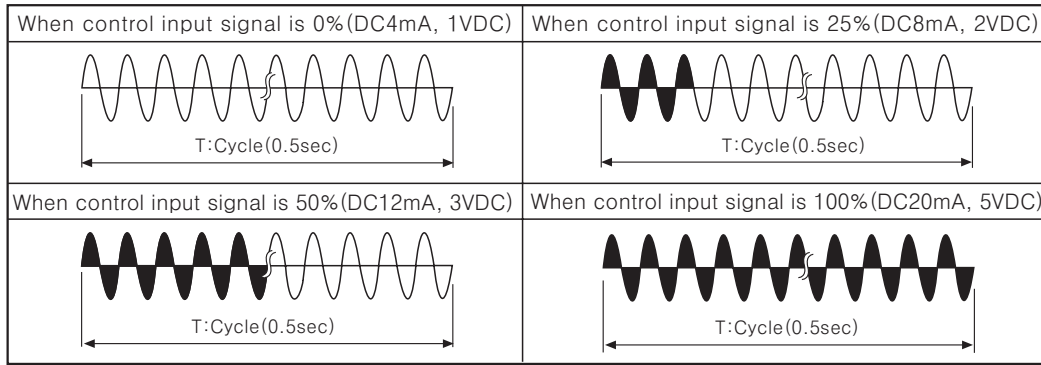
| When control input signal is 0%(DC4mA, 1VDC) | When control input signal is 25%(DC8mA, 2VDC) |
|---|---|
| T:Cycle(0.5sec) | T:Cycle(0.5sec) |
| When control input signal is 50%(DC12mA, 3VDC) | When control input signal is 100%(DC20mA, 5VDC) |
| T:Cycle(0.5sec) | T:Cycle(0.5sec) |